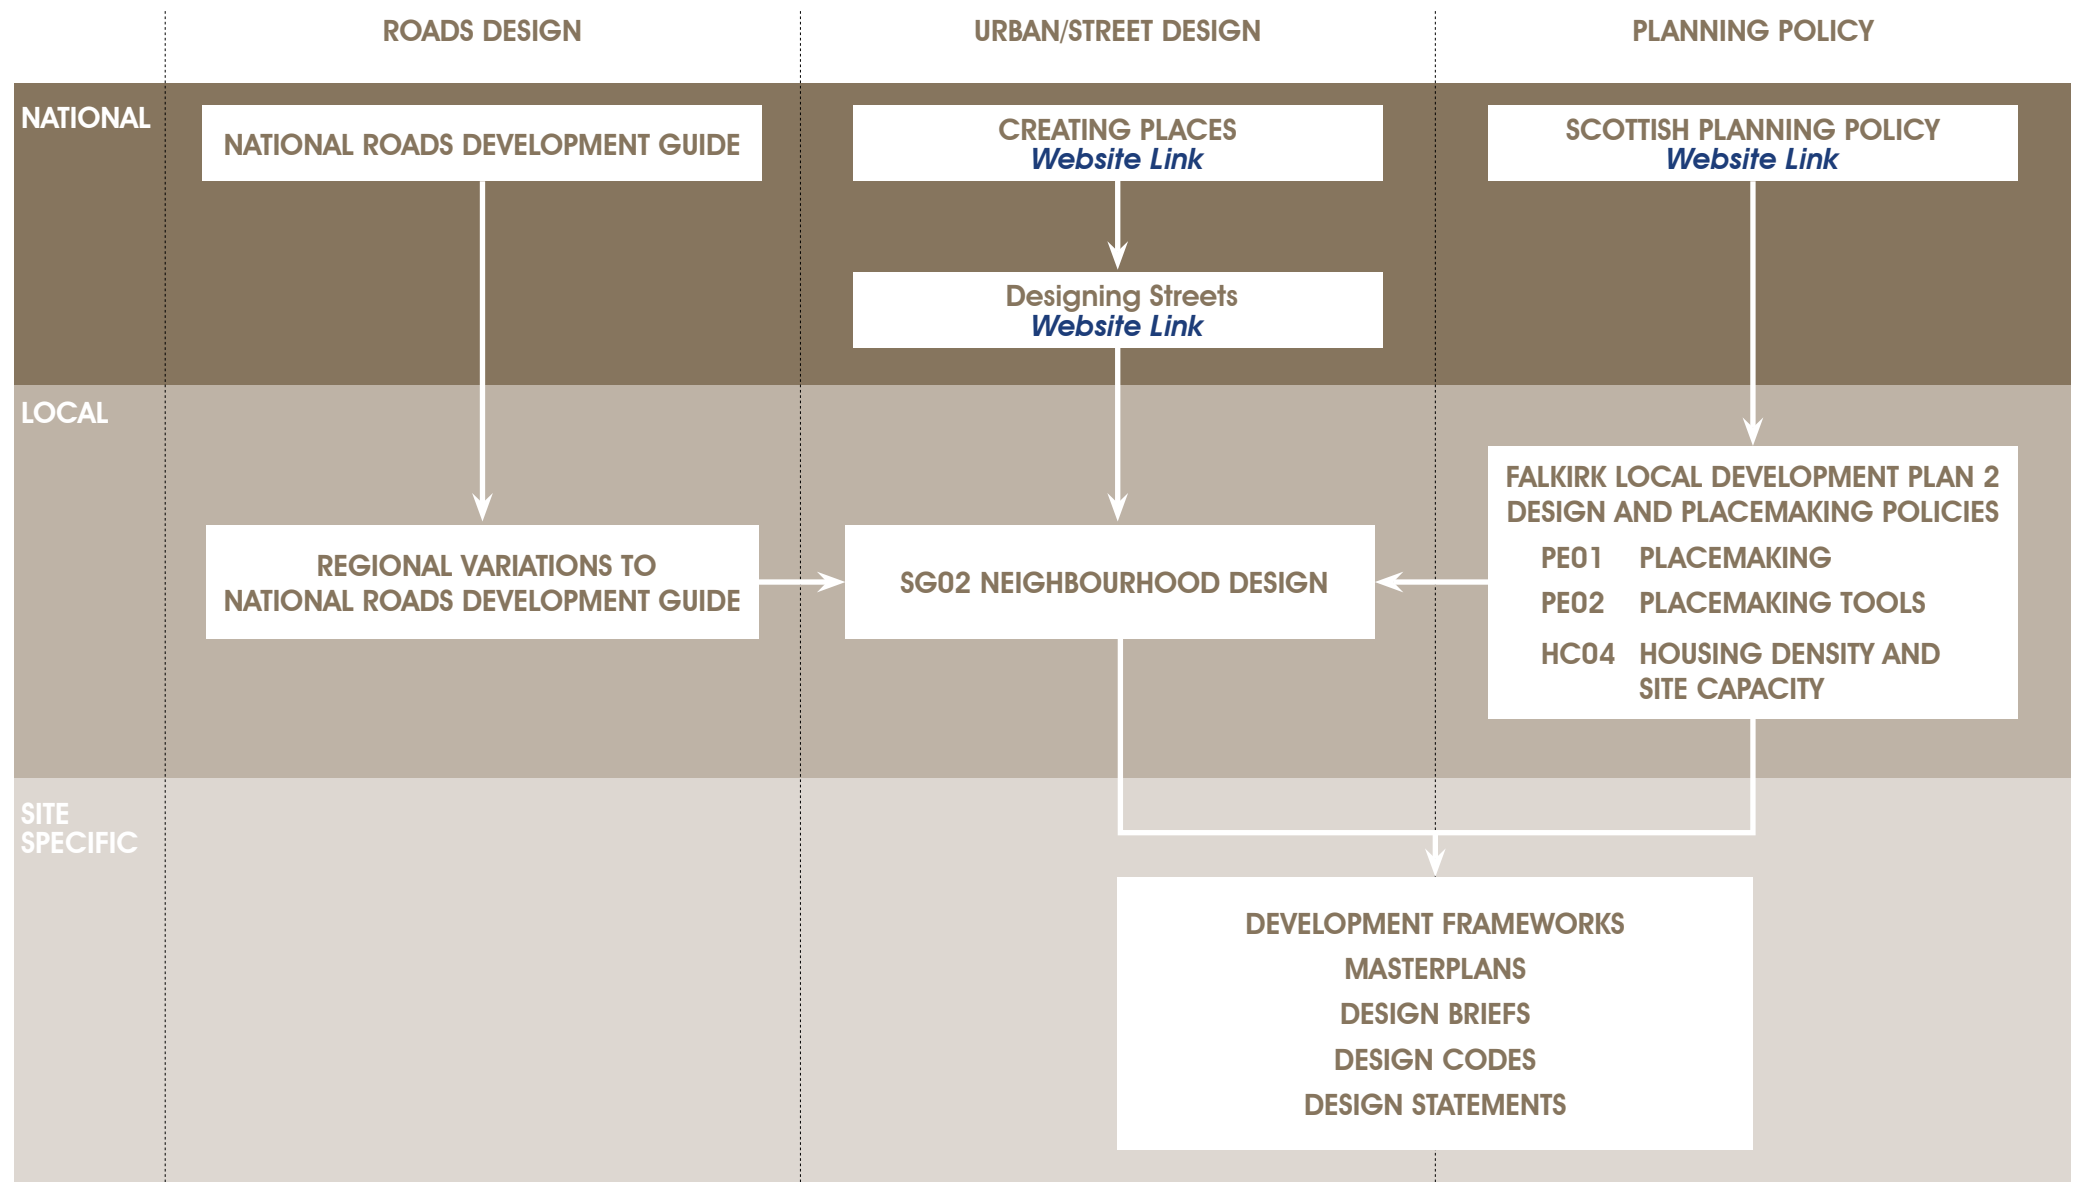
ROADS DESIGN

URBAN/STREET DESIGN

PLANNING POLICY

NATIONAL

NATIONAL ROADS DEVELOPMENT GUIDE

CREATING PLACES
Website Link

SCOTTISH PLANNING POLICY
Website Link

Designing Streets
Website Link

LOCAL

FALKIRK LOCAL DEVELOPMENT PLAN 2
DESIGN AND PLACEMAKING POLICIES
PE01 PLACEMAKING
PE02 PLACEMAKING TOOLS
HC04 HOUSING DENSITY AND SITE CAPACITY

REGIONAL VARIATIONS TO NATIONAL ROADS DEVELOPMENT GUIDE

SG02 NEIGHBOURHOOD DESIGN

SITE SPECIFIC

DEVELOPMENT FRAMEWORKS
MASTERPLANS
DESIGN BRIEFS
DESIGN CODES
DESIGN STATEMENTS